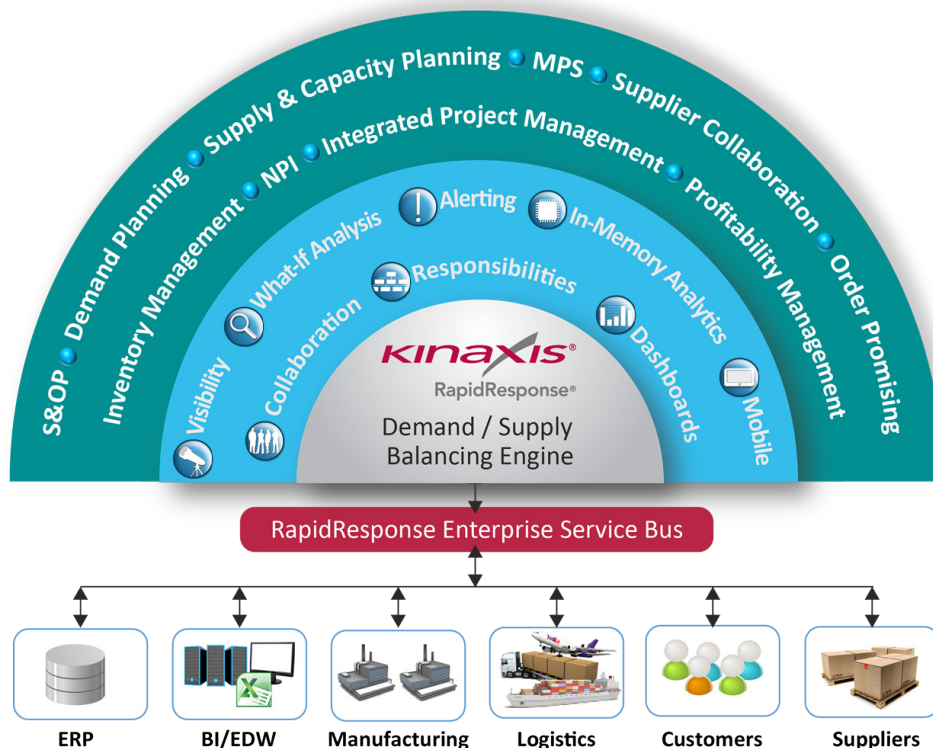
S&OP • Demand Planning • Supply & Capacity Planning • MPS • Supplier Collaboration • Order Promising

Inventory Management • NPI • Integrated Project Management • Profitability Management

Visibility What-If Analysis Alerting In-Memory Analytics Mobile

Collaboration Responsibilities Dashboards

KINAXIS®
RapidResponse®
Demand / Supply Balancing Engine

RapidResponse Enterprise Service Bus

ERP
BI/EDW
Manufacturing
Logistics
Customers
Suppliers